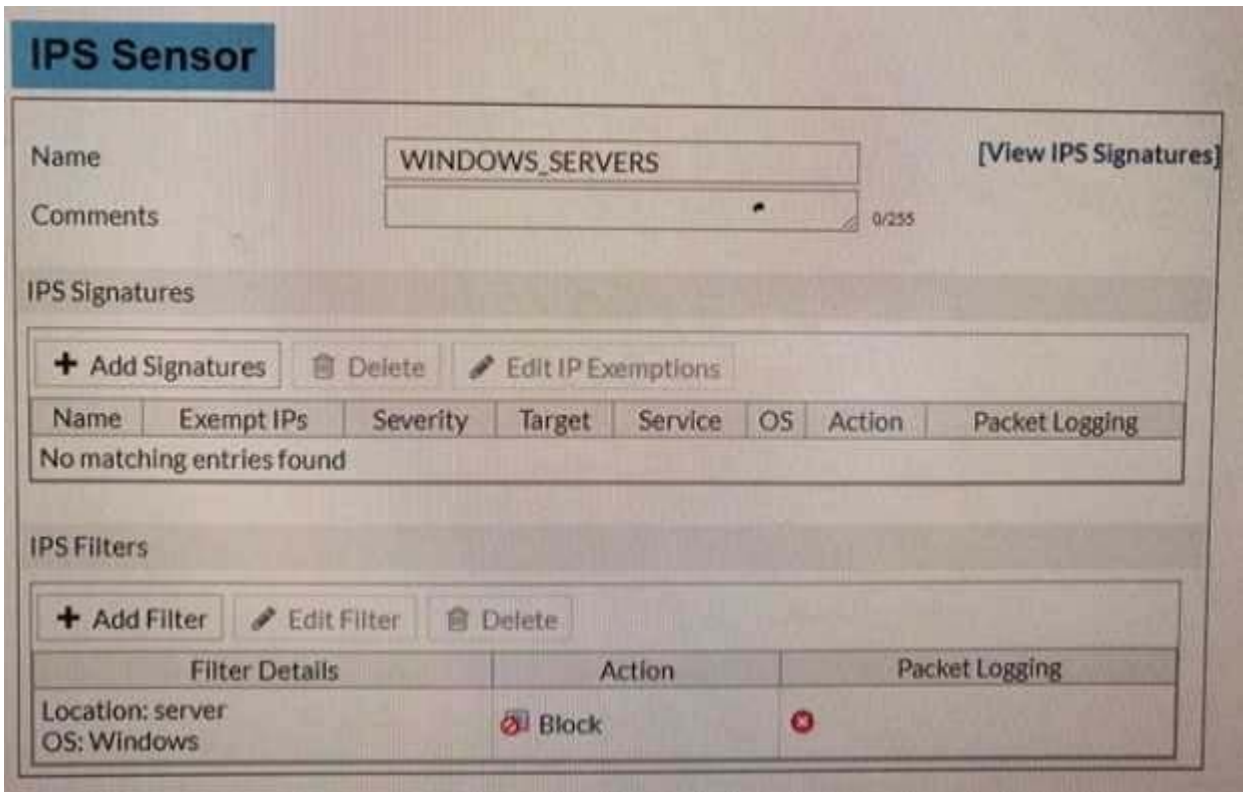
IPS Sensor

Name WINDOWS_SERVERS [View IPS Signatures]

Comments 0/255

IPS Signatures

+ Add Signatures  Delete  Edit IP Exemptions

| Name | Exempt IPs | Severity | Target | Service | OS | Action | Packet Logging |
|---|---|---|---|---|---|---|---|
| No matching entries found | | | | | | | |

IPS Filters

+ Add Filter  Edit Filter  Delete

| Filter Details | Action | Packet Logging |
|---|---|---|
| Location: server OS: Windows | Block | |